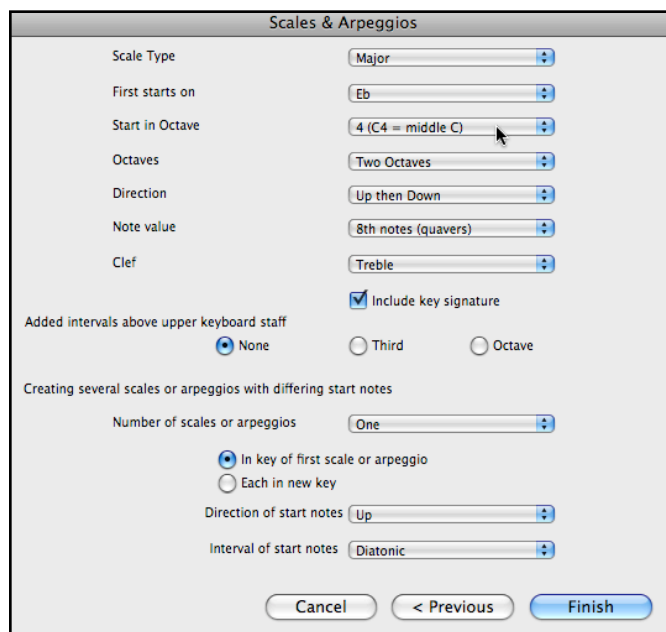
Scales & Arpeggios

Scale Type
Major

First starts on
Eb

Start in Octave
4 (C4 = middle C)

Octaves
Two Octaves

Direction
Up then Down

Note value
8th notes (quavers)

Clef
Treble

Include key signature

Added intervals above upper keyboard staff

None
Third
Octave

Creating several scales or arpeggios with differing start notes

Number of scales or arpeggios
One

In key of first scale or arpeggio
Each in new key

Direction of start notes
Up

Interval of start notes
Diatonic

Cancel
< Previous
Finish